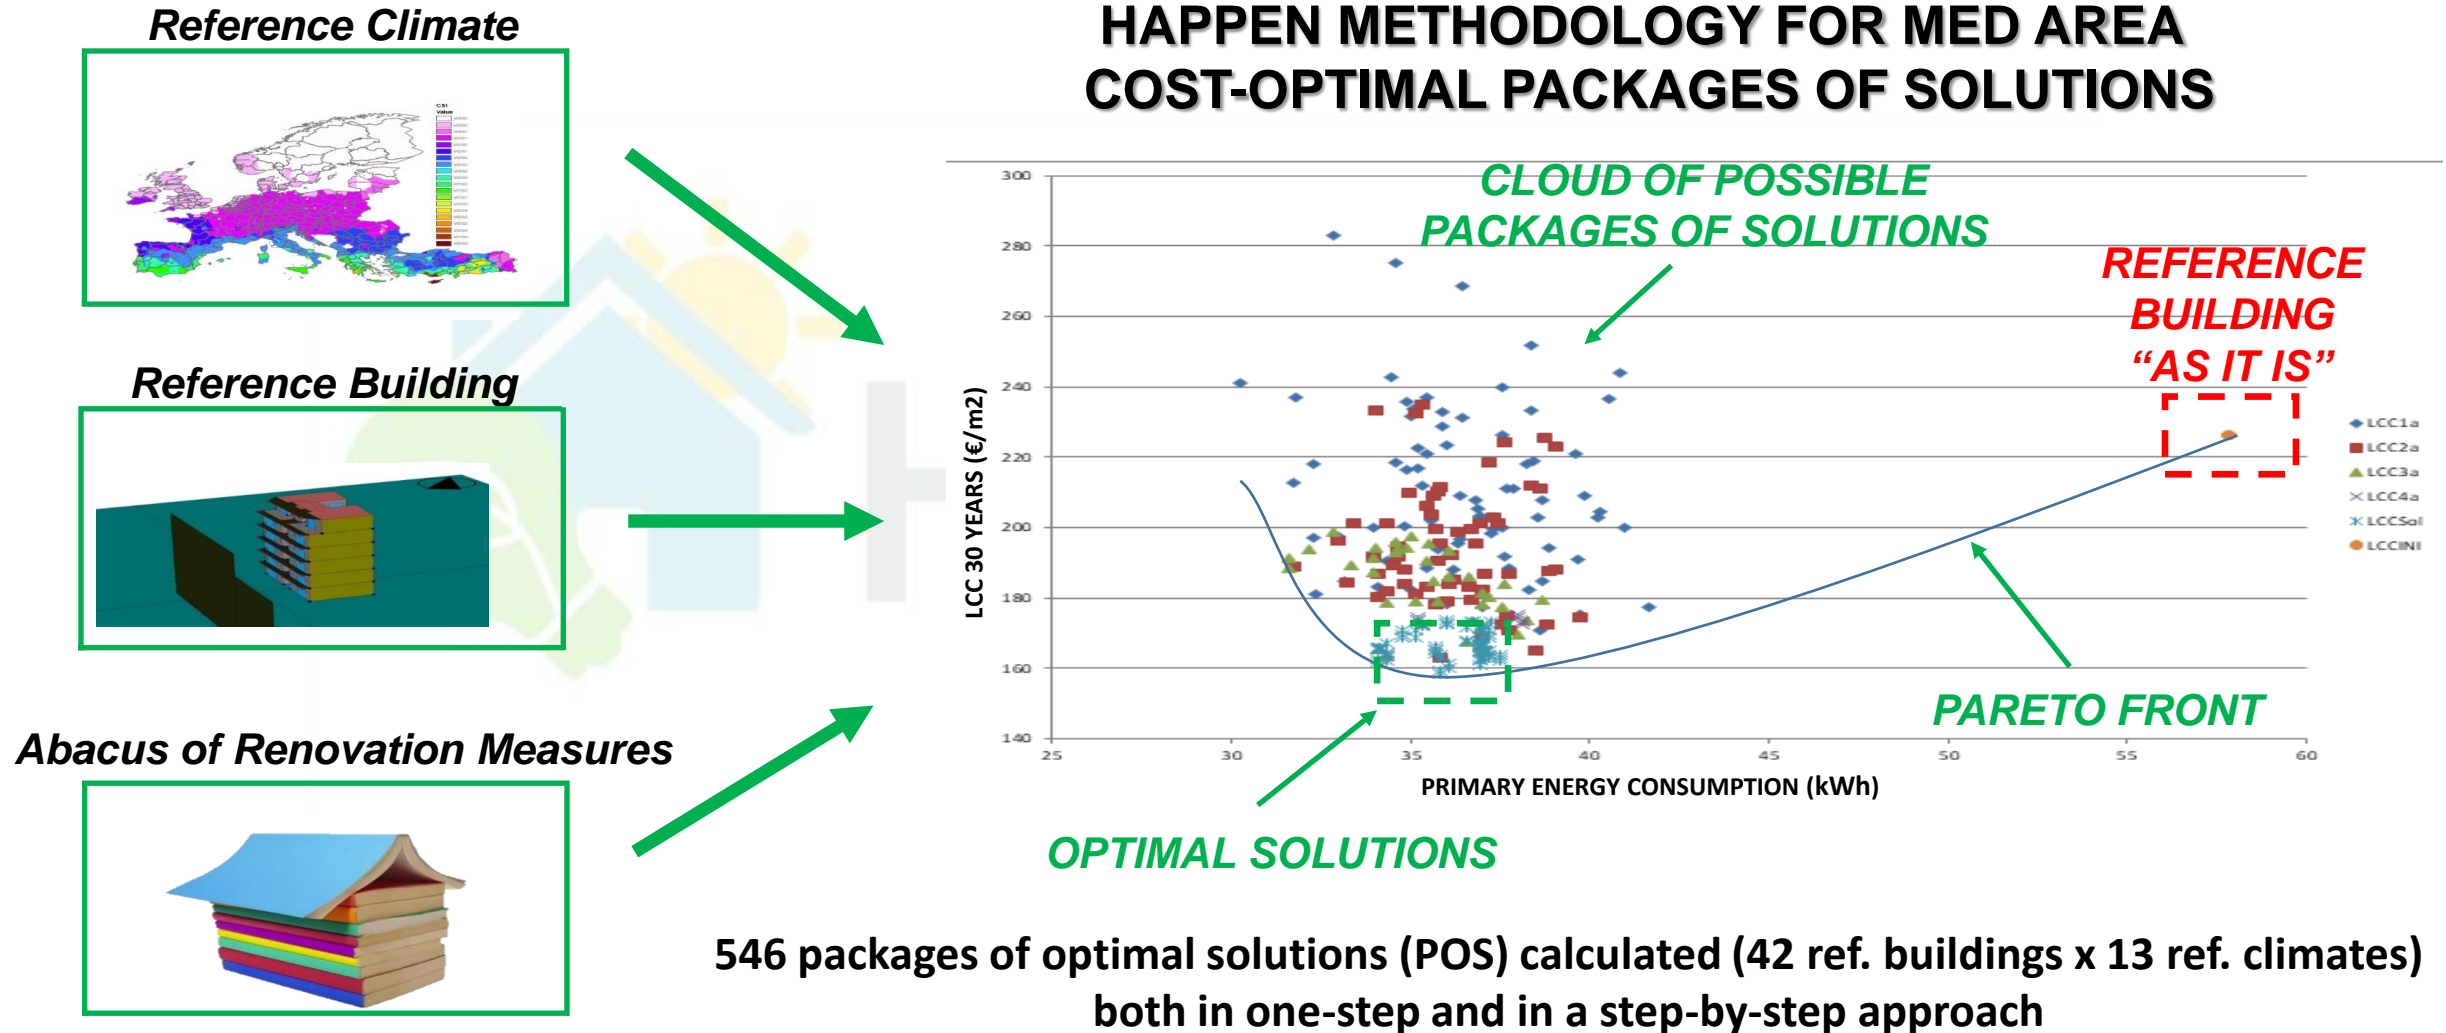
Reference Climate

Reference Building

Abacus of Renovation Measures

HAPPEN METHODOLOGY FOR MED AREA
COST-OPTIMAL PACKAGES OF SOLUTIONS

CLOUD OF POSSIBLE PACKAGES OF SOLUTIONS

REFERENCE BUILDING "AS IT IS"

300
280
260
240
220
200
180
160
140

LCC 30 YEARS (€/m2)

25 30 35 40 45 50 55 60

PRIMARY ENERGY CONSUMPTION (kWh)

LCC1a
LCC2a
LCC3a
LCC4a
LCCSol
LCCINI

PARETO FRONT

OPTIMAL SOLUTIONS

546 packages of optimal solutions (POS) calculated (42 ref. buildings x 13 ref. climates) both in one-step and in a step-by-step approach